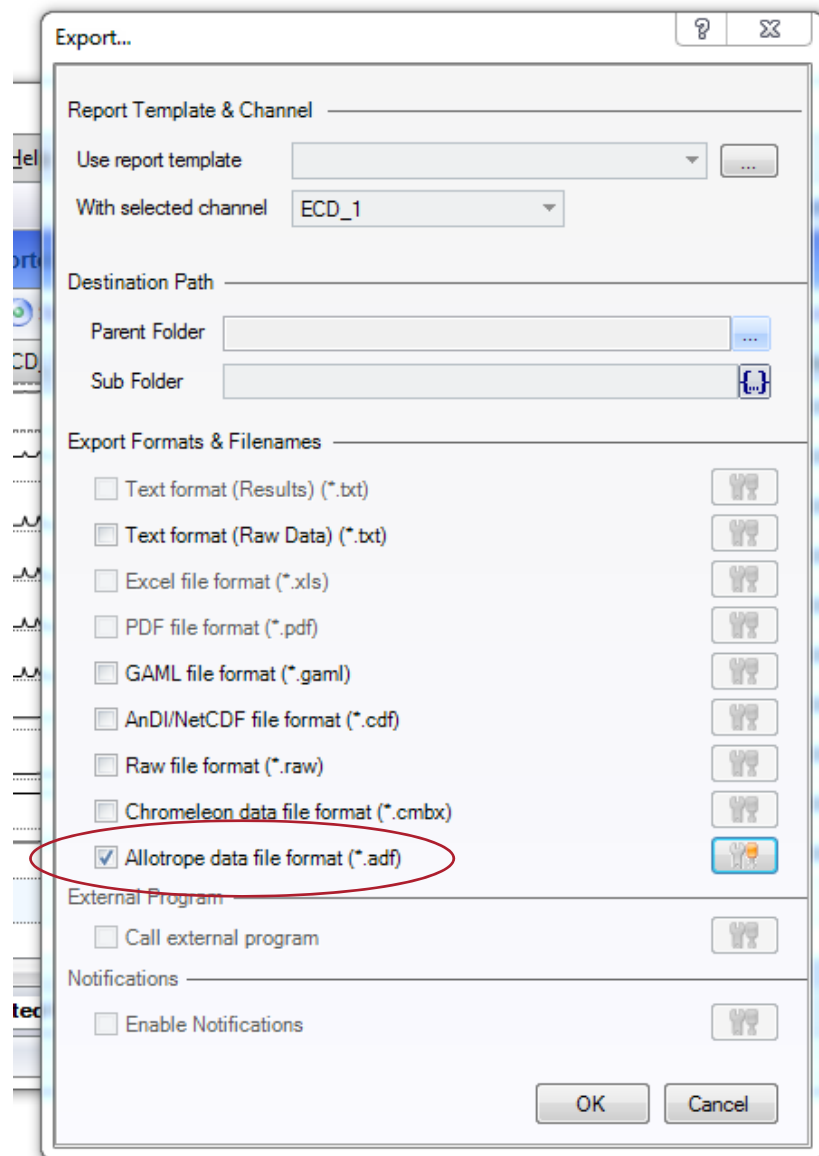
Export...

?

Report Template & Channel

Use report template

...

With selected channel

ECD_1

Destination Path

Parent Folder

...

Sub Folder

{...}

Export Formats & Filenames

Text format (Results) (*.txt)

Text format (Raw Data) (*.txt)

Excel file format (*.xls)

PDF file format (*.pdf)

GAML file format (*.gaml)

AnDI/NetCDF file format (*.cdf)

Raw file format (*.raw)

Chromeleon data file format (*.cmbx)

Allotrope data file format (*.adf)

External Program

Call external program

Notifications

Enable Notifications

OK

Cancel

Hel

orte

CD

te